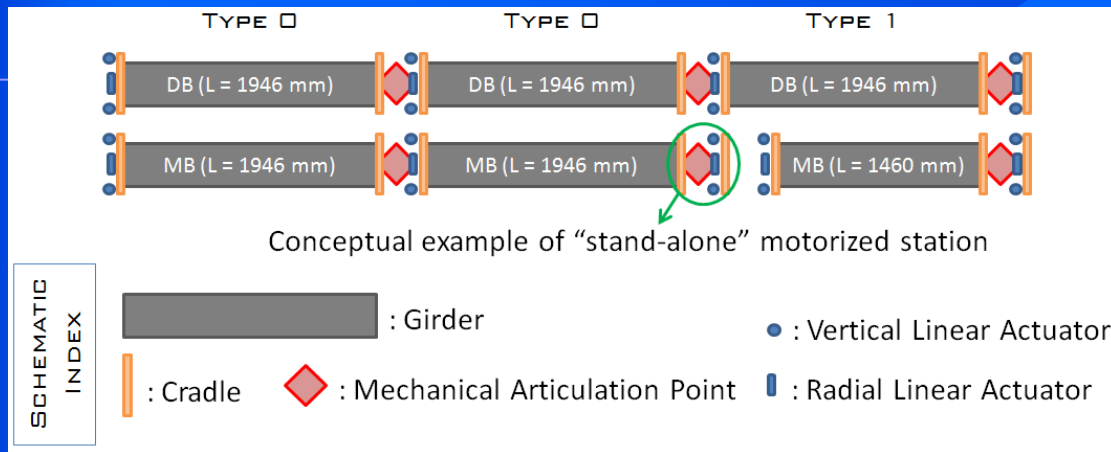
TYPE 0
TYPE 0
TYPE 1

DB (L = 1946 mm)
DB (L = 1946 mm)
DB (L = 1946 mm)

MB (L = 1946 mm)
MB (L = 1946 mm)
MB (L = 1460 mm)

Conceptual example of "stand-alone" motorized station

SCHEMATIC INDEX

: Girder

: Vertical Linear Actuator

: Cradle

: Mechanical Articulation Point

: Radial Linear Actuator